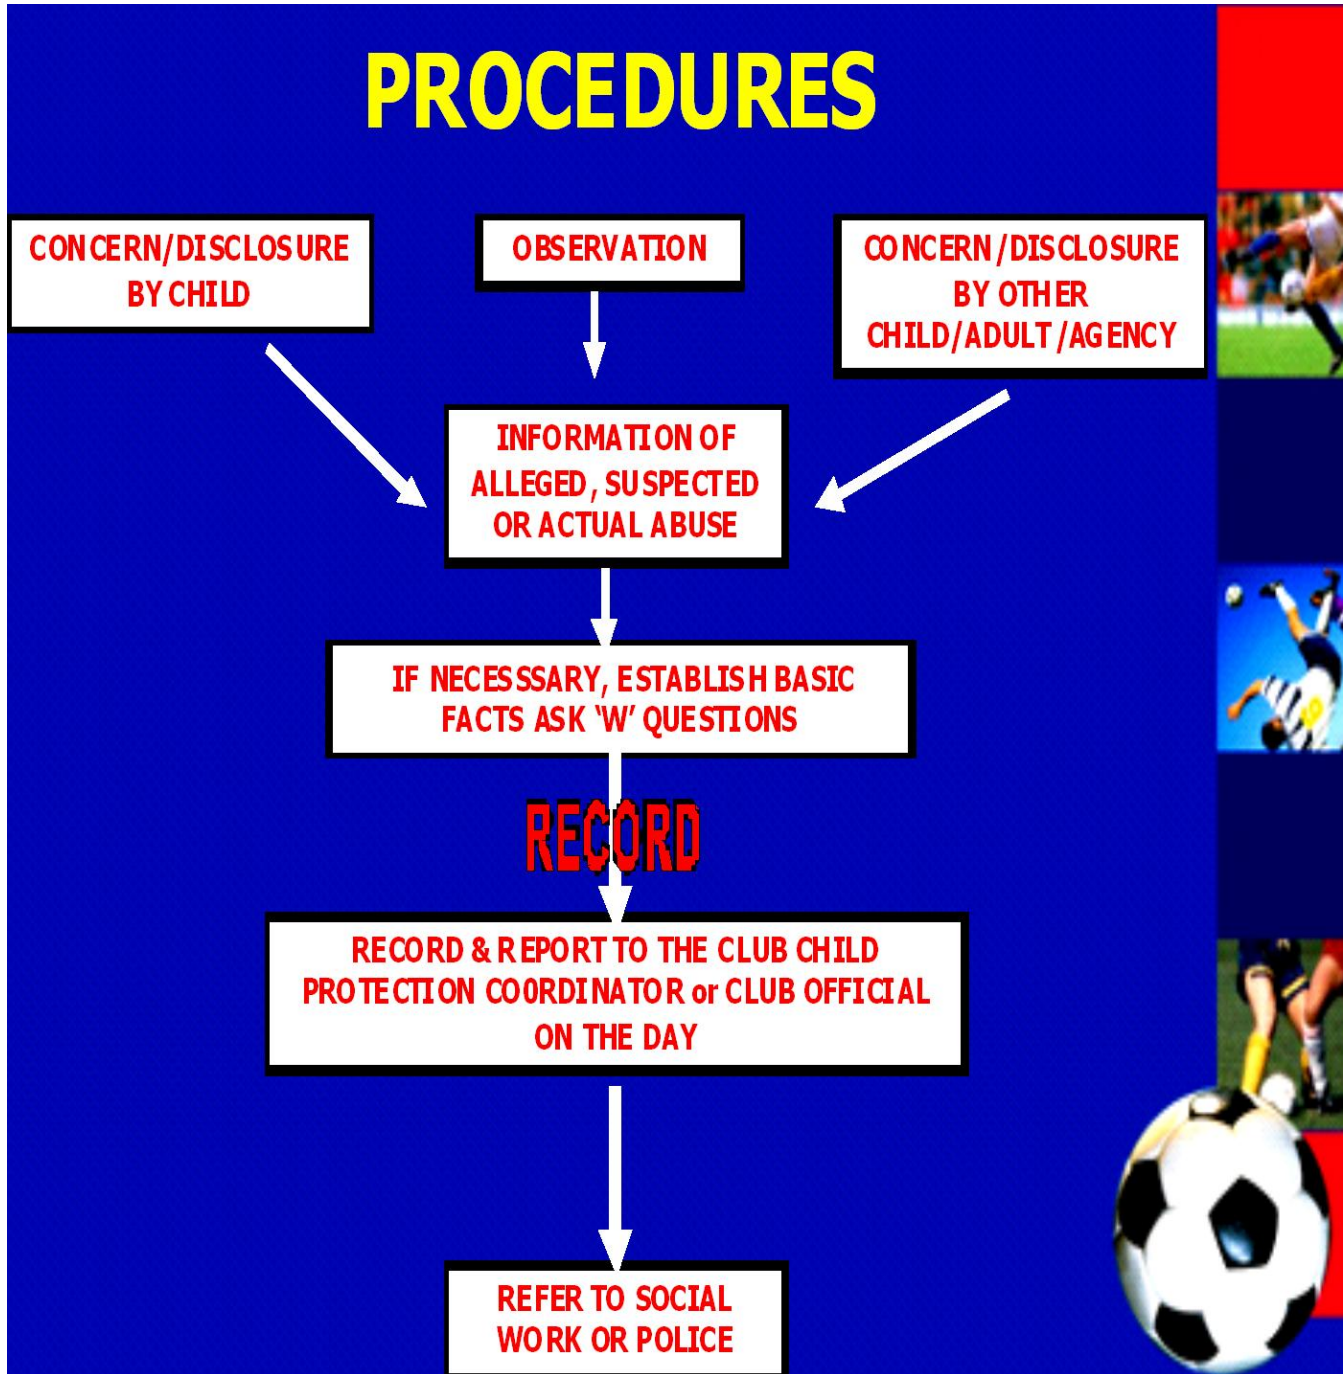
PROCEDURES

CONCERN/DISCLOSURE BY CHILD

OBSERVATION

CONCERN/DISCLOSURE BY OTHER CHILD/ADULT/AGENCY

INFORMATION OF ALLEGED, SUSPECTED OR ACTUAL ABUSE

IF NECESSSARY, ESTABLISH BASIC FACTS ASK 'W' QUESTIONS

RECORD

RECORD & REPORT TO THE CLUB CHILD PROTECTION COORDINATOR or CLUB OFFICIAL ON THE DAY

REFER TO SOCIAL WORK OR POLICE